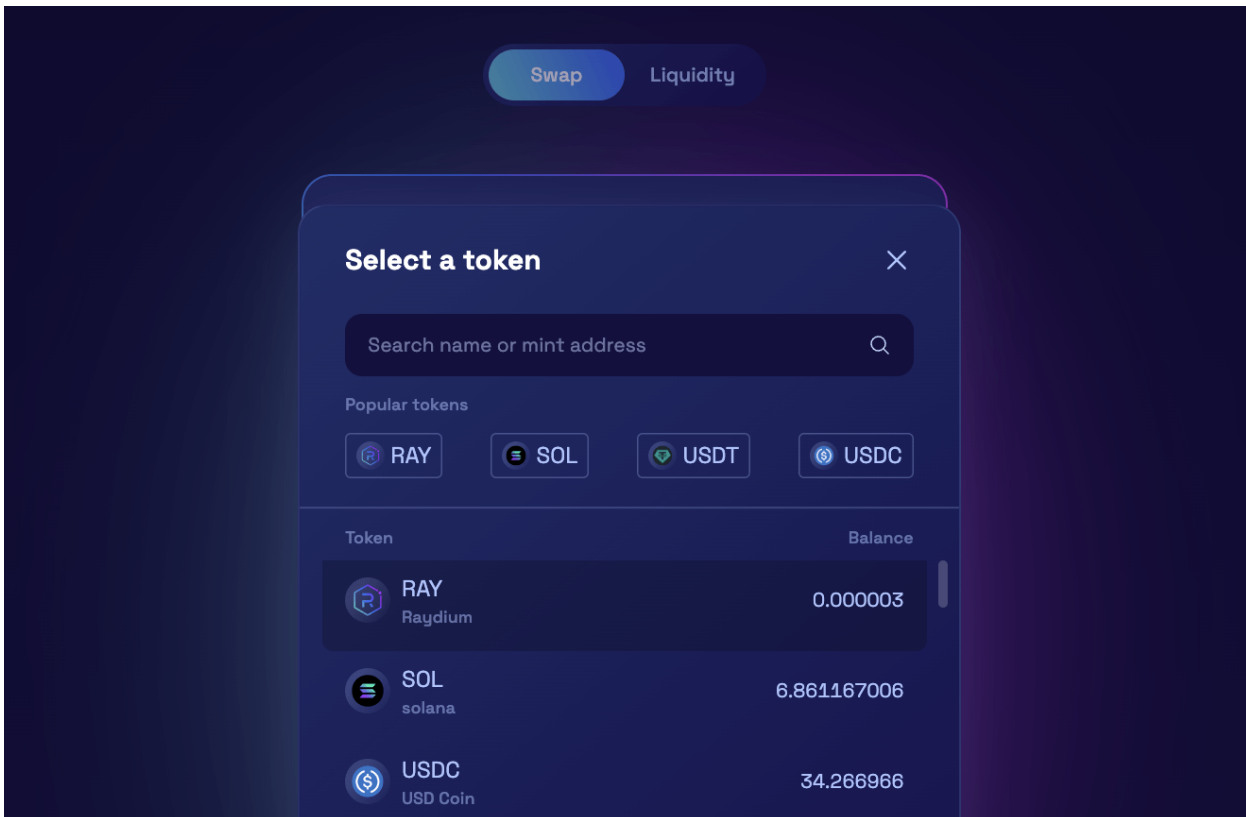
Swap Liquidity

Select a token

Search name or mint address

Popular tokens

RAY SOL USDT USDC

| Token | Balance |
|---|---|
| RAY Raydium | 0.000003 |
| SOL solana | 6.861167006 |
| USDC USD Coin | 34.266966 |